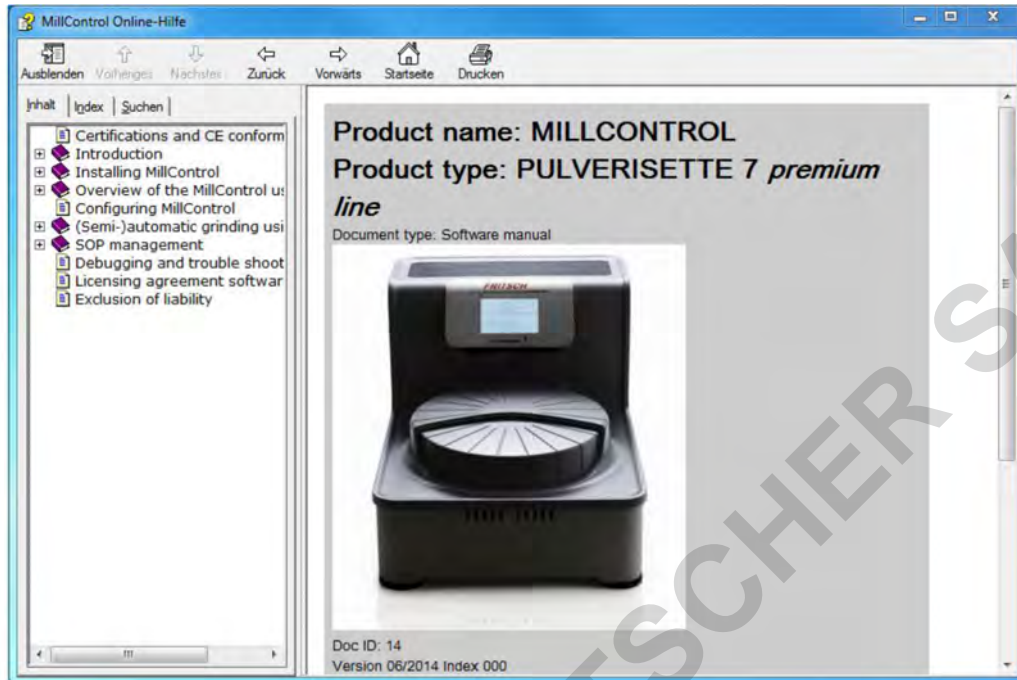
MillControl Online-Hilfe

Ausblenden Vorheriges Nächstes Zurück Vorwärts Startseite Drucken

Inhalt Index Suchen

Certifications and CE conform
Introduction
Installing MillControl
Overview of the MillControl us
Configuring MillControl
(Semi-)automatic grinding usi
SOP management
Debugging and trouble shoot
Licensing agreement softwar
Exclusion of liability

Product name: MILLCONTROL
Product type: PULVERISETTE 7 *premium line*
Document type: Software manual

FRITSCH

Doc ID: 14
Version 06/2014 Index 000

FRITSCHER S